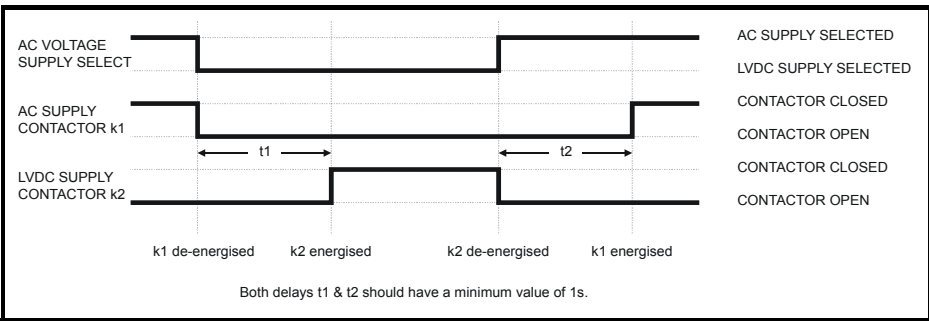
AC VOLTAGE SUPPLY SELECT

AC SUPPLY SELECTED

LVDC SUPPLY SELECTED

AC SUPPLY CONTACTOR k1

CONTACTOR CLOSED

CONTACTOR OPEN

t1

t2

LVDC SUPPLY CONTACTOR k2

CONTACTOR CLOSED

CONTACTOR OPEN

k1 de-energised

k2 energised

k2 de-energised

k1 energised

Both delays t1 & t2 should have a minimum value of 1s.